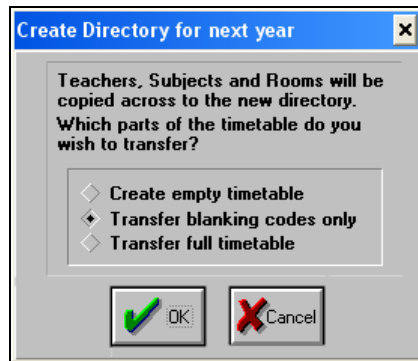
Create Directory for next year

Teachers, Subjects and Rooms will be copied across to the new directory. Which parts of the timetable do you wish to transfer?

Create empty timetable
Transfer blanking codes only
Transfer full timetable

OK
Cancel